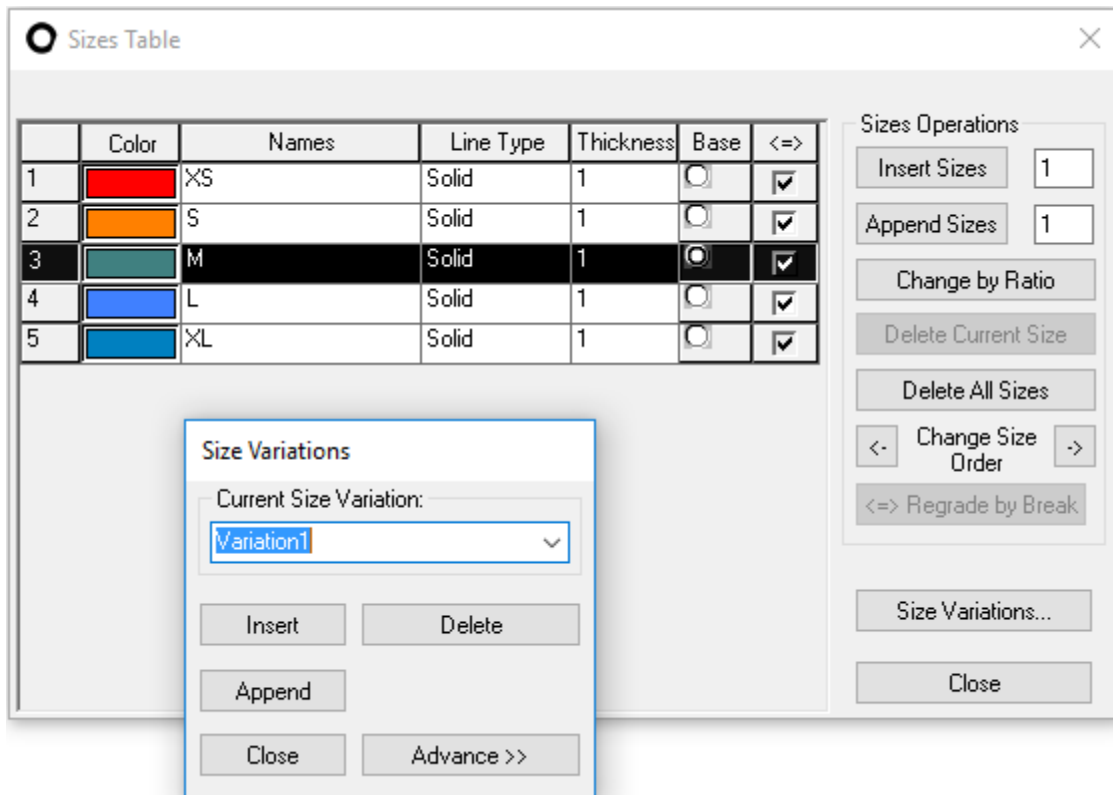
Sizes Table

|   | Color | Names | Line Type | Thickness | Base | <=> |
|---|---|---|---|---|---|---|
| 1 | | XS | Solid | 1 | | |
| 2 | | S | Solid | 1 | | |
| 3 | | M | Solid | 1 | | |
| 4 | | L | Solid | 1 | | |
| 5 | | XL | Solid | 1 | | |

Sizes Operations

Insert Sizes 1

Append Sizes 1

Change by Ratio

Delete Current Size

Delete All Sizes

<- Change Size Order ->

<=> Regrade by Break

Size Variations...

Close

Size Variations

Current Size Variation:

Variation1

Insert

Delete

Append

Close

Advance >>